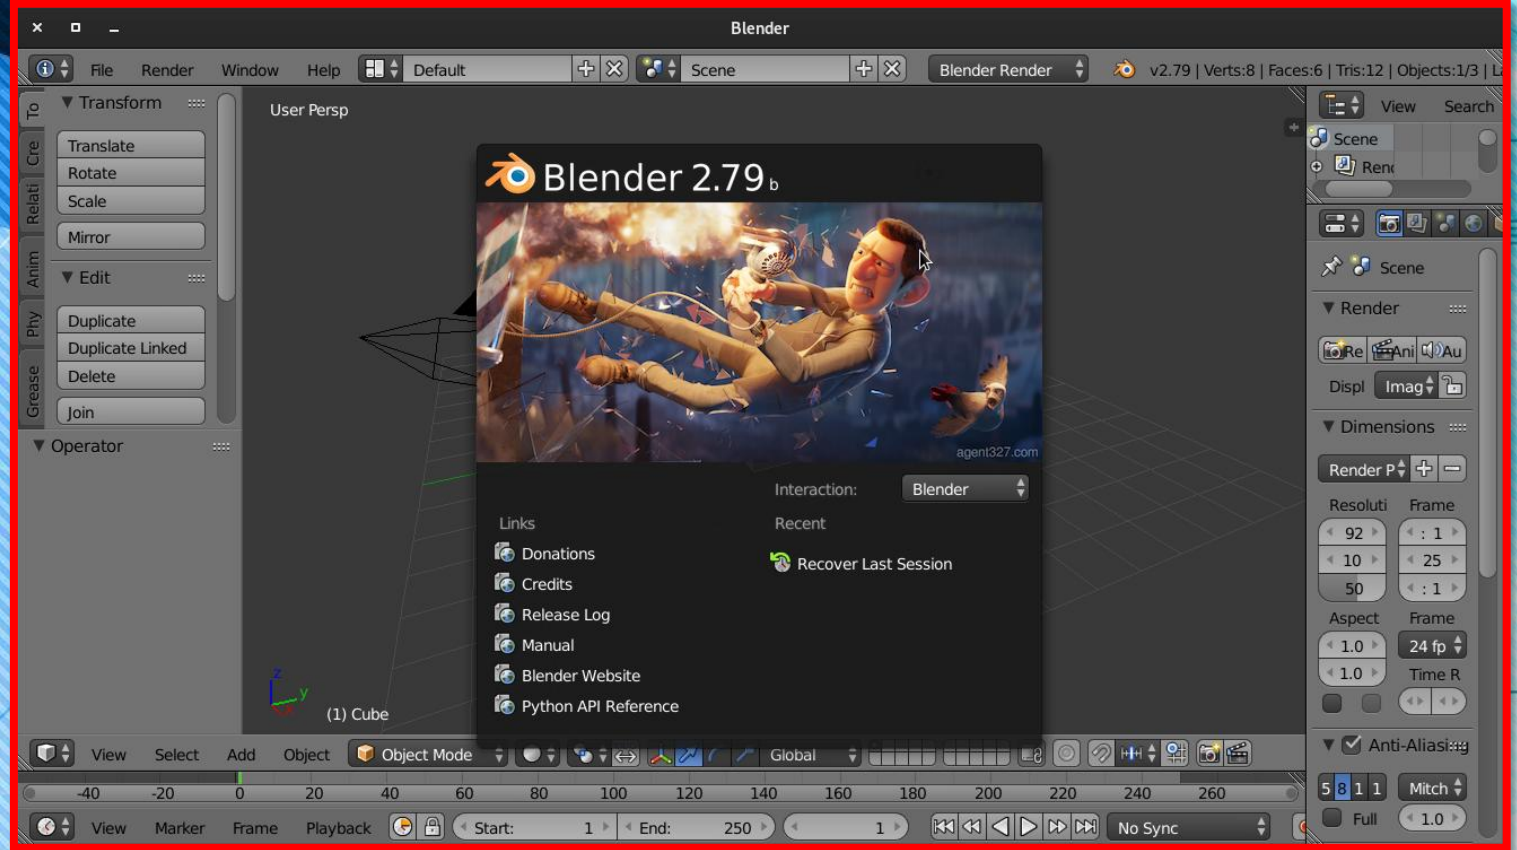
Blender

File Render Window Help Default Scene Blender Render v2.79 | Verts:8 | Faces:6 | Tris:12 | Objects:1/3 | La

Tools Cre Relati Anim Phy Grease

▼ Transform
Translate
Rotate
Scale
Mirror

▼ Edit
Duplicate
Duplicate Linked
Delete
Join

▼ Operator

User Persp

(1) Cube

Blender 2.79 b

agent327.com

Interaction: Blender

Links
Donations
Credits
Release Log
Manual
Blender Website
Python API Reference

Recent
Recover Last Session

View Search
Scene
Renc

Scene
▼ Render
Re Ani Au
Displ Imag
▼ Dimensions
Render P
Resoluti Frame
92 : 1
10 25
50 : 1
Aspect Frame
1.0 24 fp
1.0 Time R
▼ Anti-Aliasing
5 8 1 1 Mitch
Full 1.0

View Select Add Object Object Mode Global

-40 -20 0 20 40 60 80 100 120 140 160 180 200 220 240 260

View Marker Frame Playback Start: 1 End: 250 1 No Sync